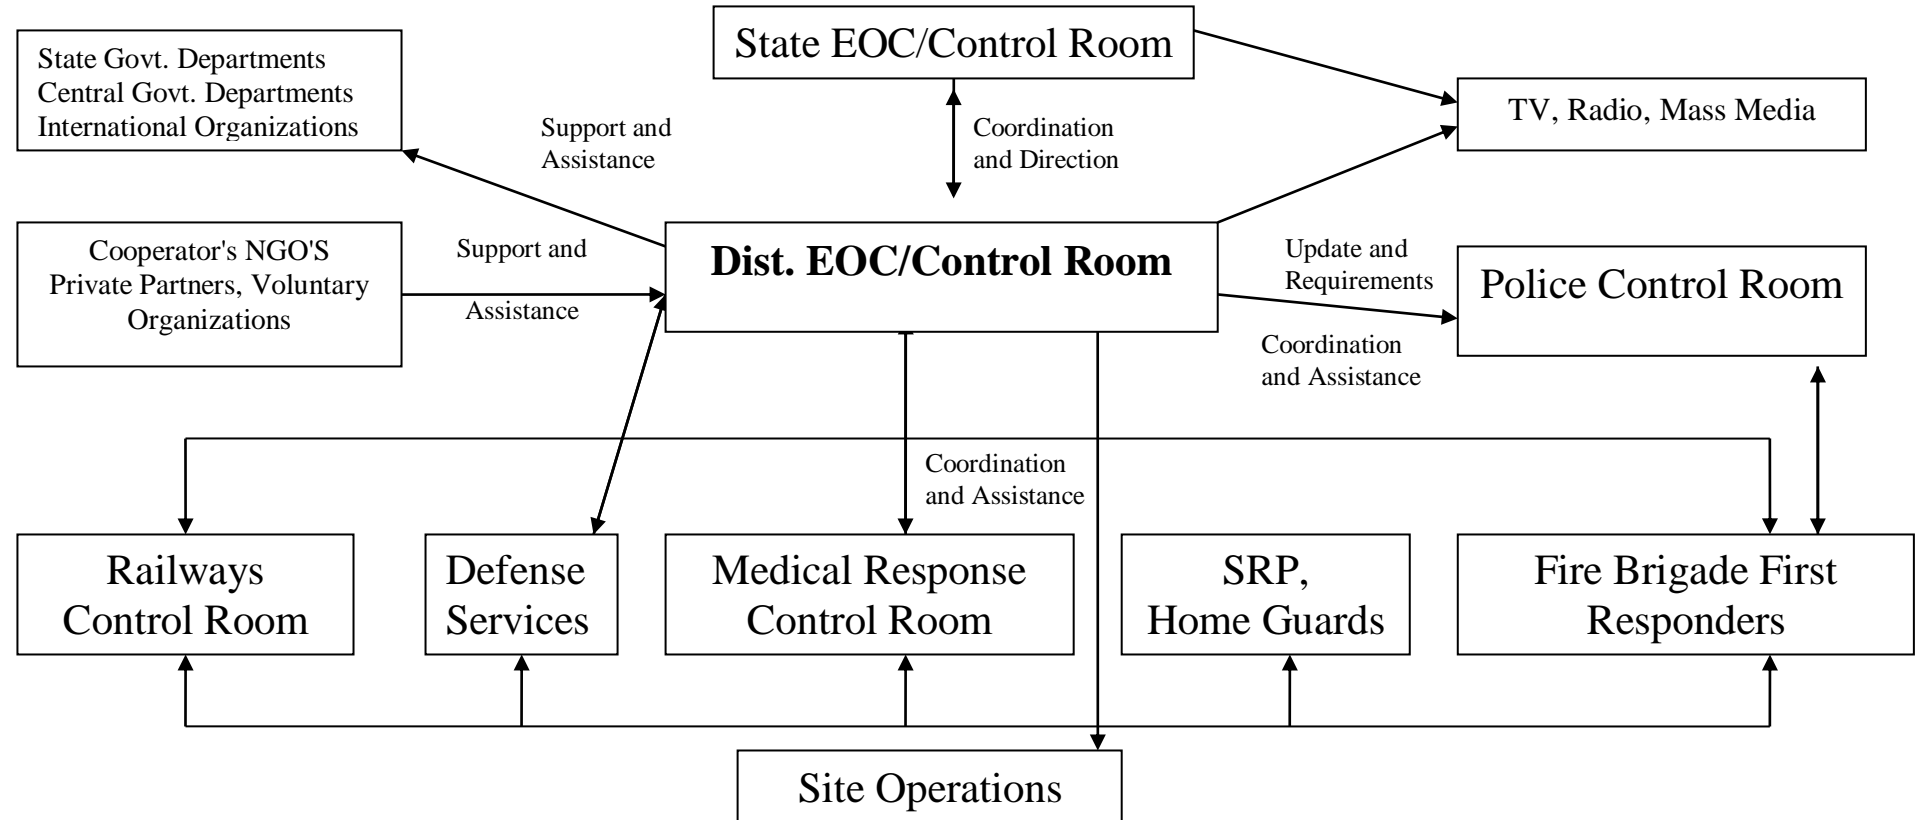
State EOC/Control Room

State Govt. Departments
Central Govt. Departments
International Organizations

TV, Radio, Mass Media

Support and Assistance

Coordination and Direction

Cooperator's NGO'S
Private Partners, Voluntary Organizations

Support and Assistance

Dist. EOC/Control Room

Update and Requirements

Police Control Room

Coordination and Assistance

Coordination and Assistance

Railways Control Room

Defense Services

Medical Response Control Room

SRP, Home Guards

Fire Brigade First Responders

Site Operations